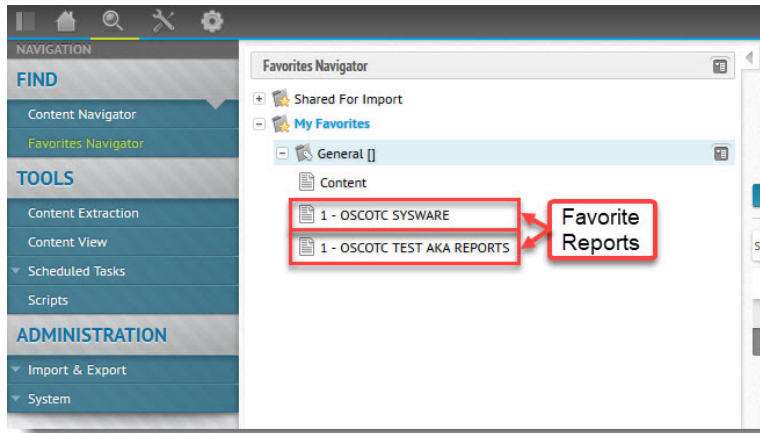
NAVIGATION
FIND
Content Navigator
Favorites Navigator
TOOLS
Content Extraction
Content View
Scheduled Tasks
Scripts
ADMINISTRATION
Import & Export
System

Favorites Navigator
Shared For Import
My Favorites
General []
Content
1 - OSCOTC SYSWARE
1 - OSCOTC TEST AKA REPORTS
Favorite Reports